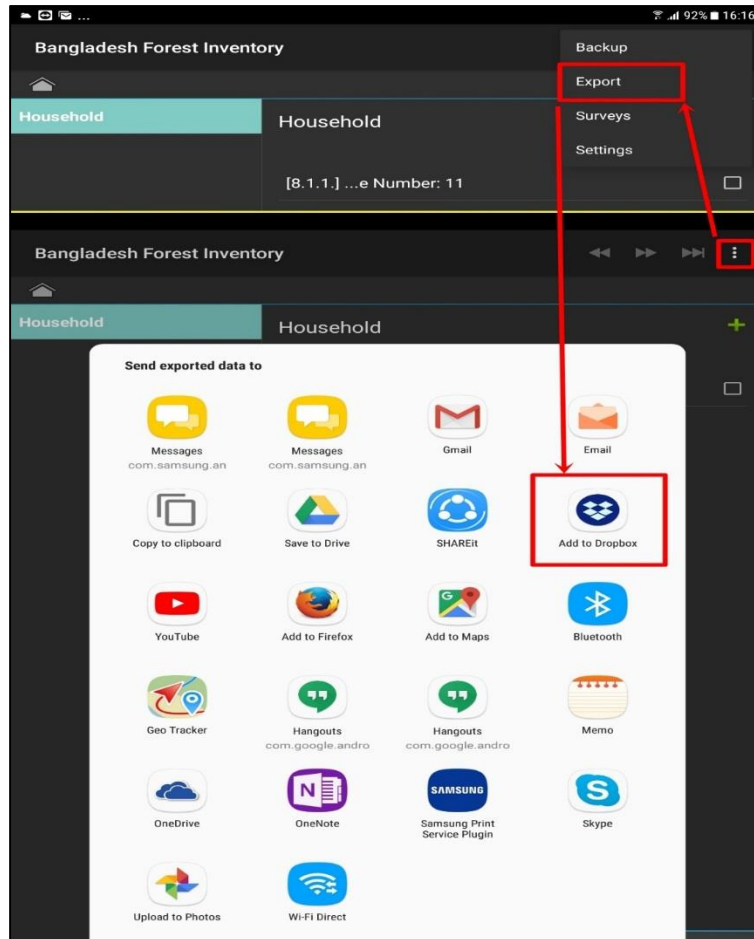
92% 16:16

Bangladesh Forest Inventory

Backup
Export
Surveys
Settings

Household
Household

[8.1.1.] ...e Number: 11

Bangladesh Forest Inventory

Household
Household

Send exported data to

Messages
com.samsung.an

Messages
com.samsung.an

Gmail

Email

Copy to clipboard

Save to Drive

SHAREit

Add to Dropbox

YouTube

Add to Firefox

Add to Maps

Bluetooth

Geo Tracker

Hangouts
com.google.andro

Hangouts
com.google.andro

Memo

OneDrive

OneNote

SAMSUNG
Samsung Print Service Plugin

Skype

Upload to Photos

Wi-Fi Direct